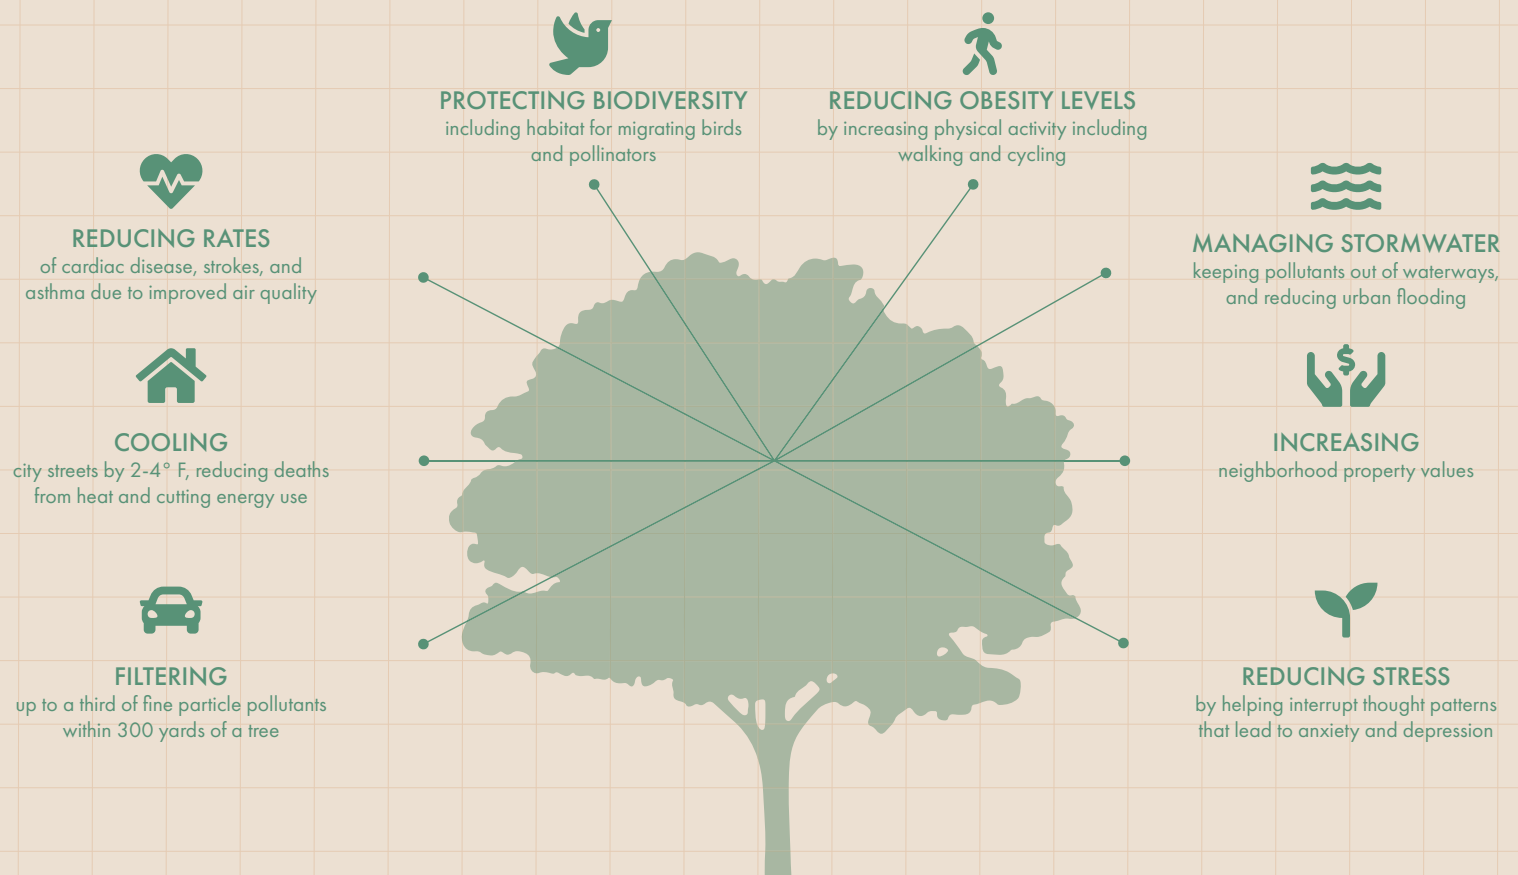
PROTECTING BIODIVERSITY
including habitat for migrating birds and pollinators

REDUCING OBESITY LEVELS
by increasing physical activity including walking and cycling

REDUCING RATES
of cardiac disease, strokes, and asthma due to improved air quality

MANAGING STORMWATER
keeping pollutants out of waterways, and reducing urban flooding

COOLING
city streets by 2-4° F, reducing deaths from heat and cutting energy use

$

INCREASING
neighborhood property values

FILTERING
up to a third of fine particle pollutants within 300 yards of a tree

REDUCING STRESS
by helping interrupt thought patterns that lead to anxiety and depression